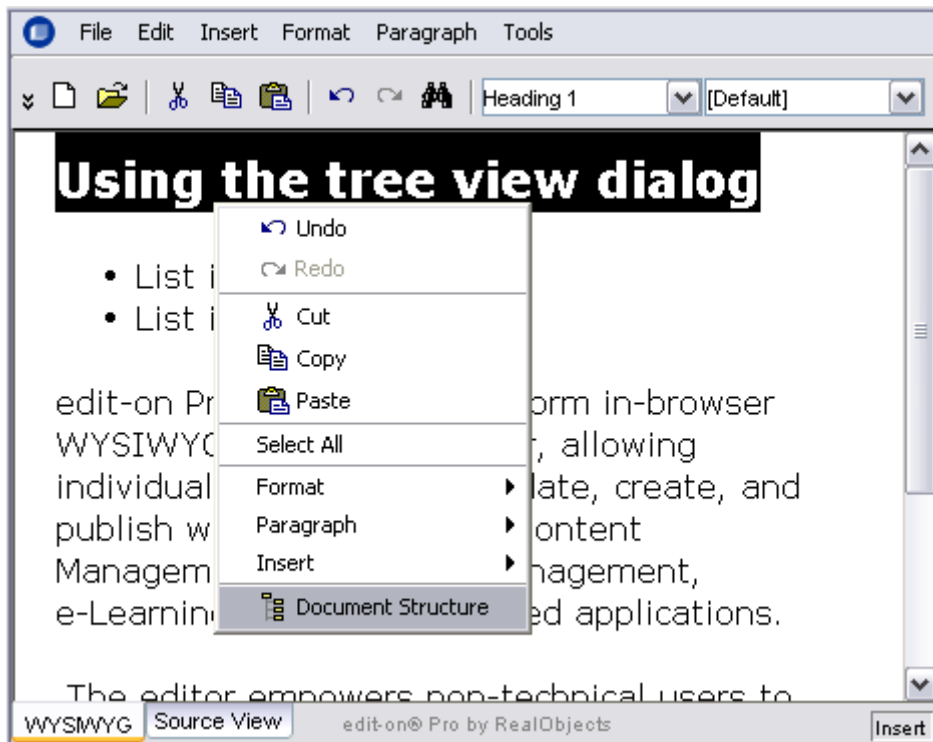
File Edit Insert Format Paragraph Tools

Heading 1 [Default]

Using the tree view dialog

- List i
- List i

edit-on Pr orm in-browser WYSIWYG , allowing individual late, create, and publish w ontent Managem nagement, e-Learnin ed applications.

The editor empowers non-technical users to

Undo
Redo
Cut
Copy
Paste
Select All
Format
Paragraph
Insert
Document Structure

WYSIWYG Source View edit-on® Pro by RealObjects Insert